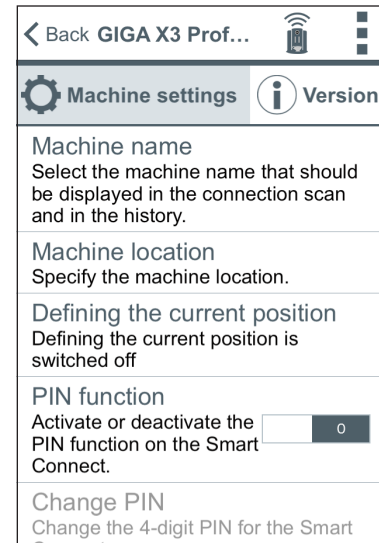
Back GIGA X3 Prof...

Machine settings

Version

Machine name
Select the machine name that should be displayed in the connection scan and in the history.

Machine location
Specify the machine location.

Defining the current position
Defining the current position is switched off

PIN function
Activate or deactivate the PIN function on the Smart Connect.

0

Change PIN
Change the 4-digit PIN for the Smart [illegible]